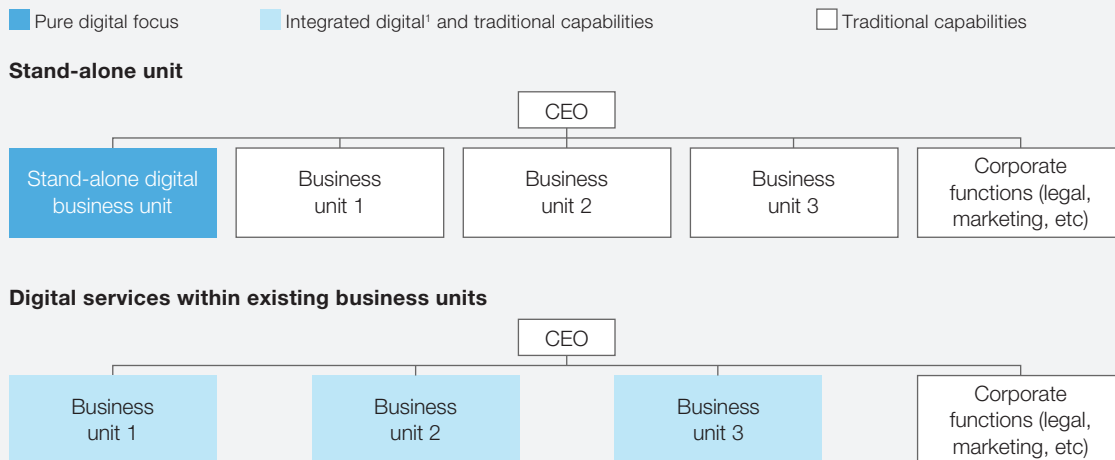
Pure digital focus
Integrated digital$^1$ and traditional capabilities
Traditional capabilities

**Stand-alone unit**

CEO

Stand-alone digital business unit
Business unit 1
Business unit 2
Business unit 3
Corporate functions (legal, marketing, etc)

**Digital services within existing business units**

CEO

Business unit 1
Business unit 2
Business unit 3
Corporate functions (legal, marketing, etc)